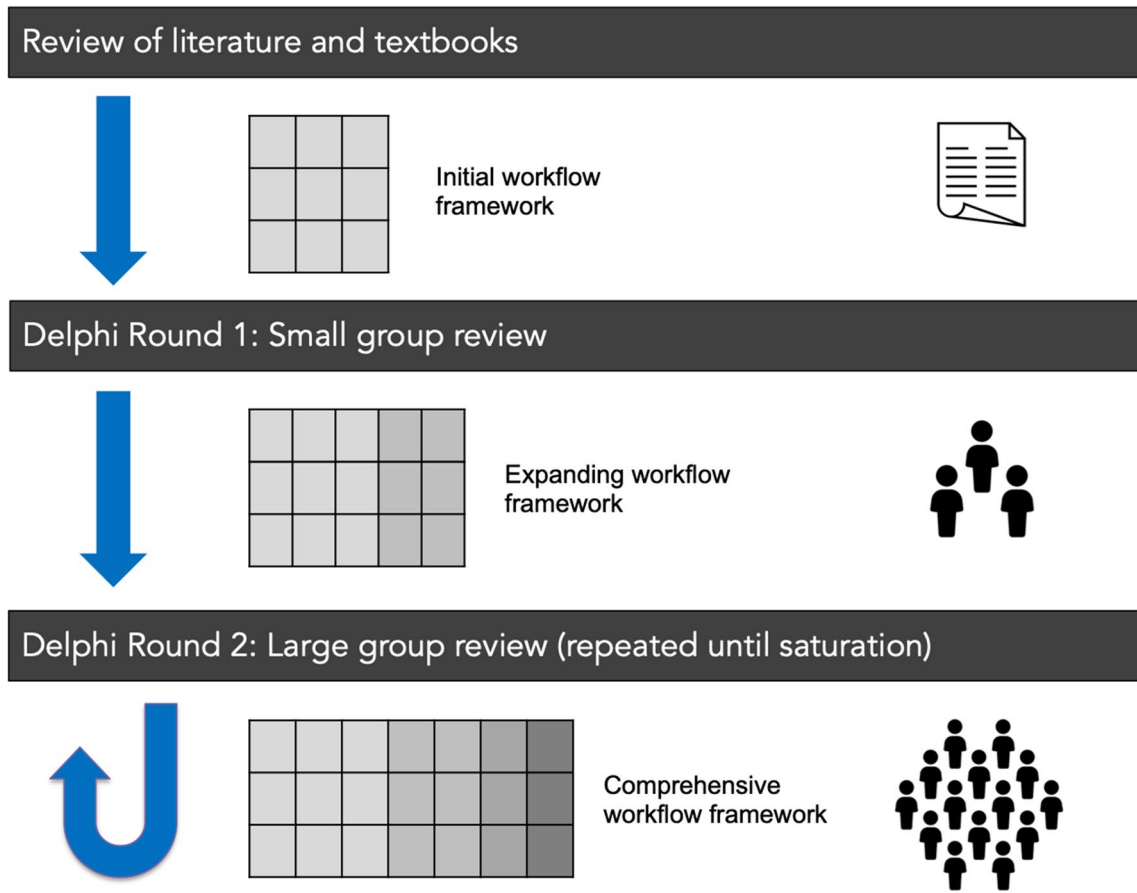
Review of literature and textbooks

Initial workflow framework

Delphi Round 1: Small group review

Expanding workflow framework

Delphi Round 2: Large group review (repeated until saturation)

Comprehensive workflow framework